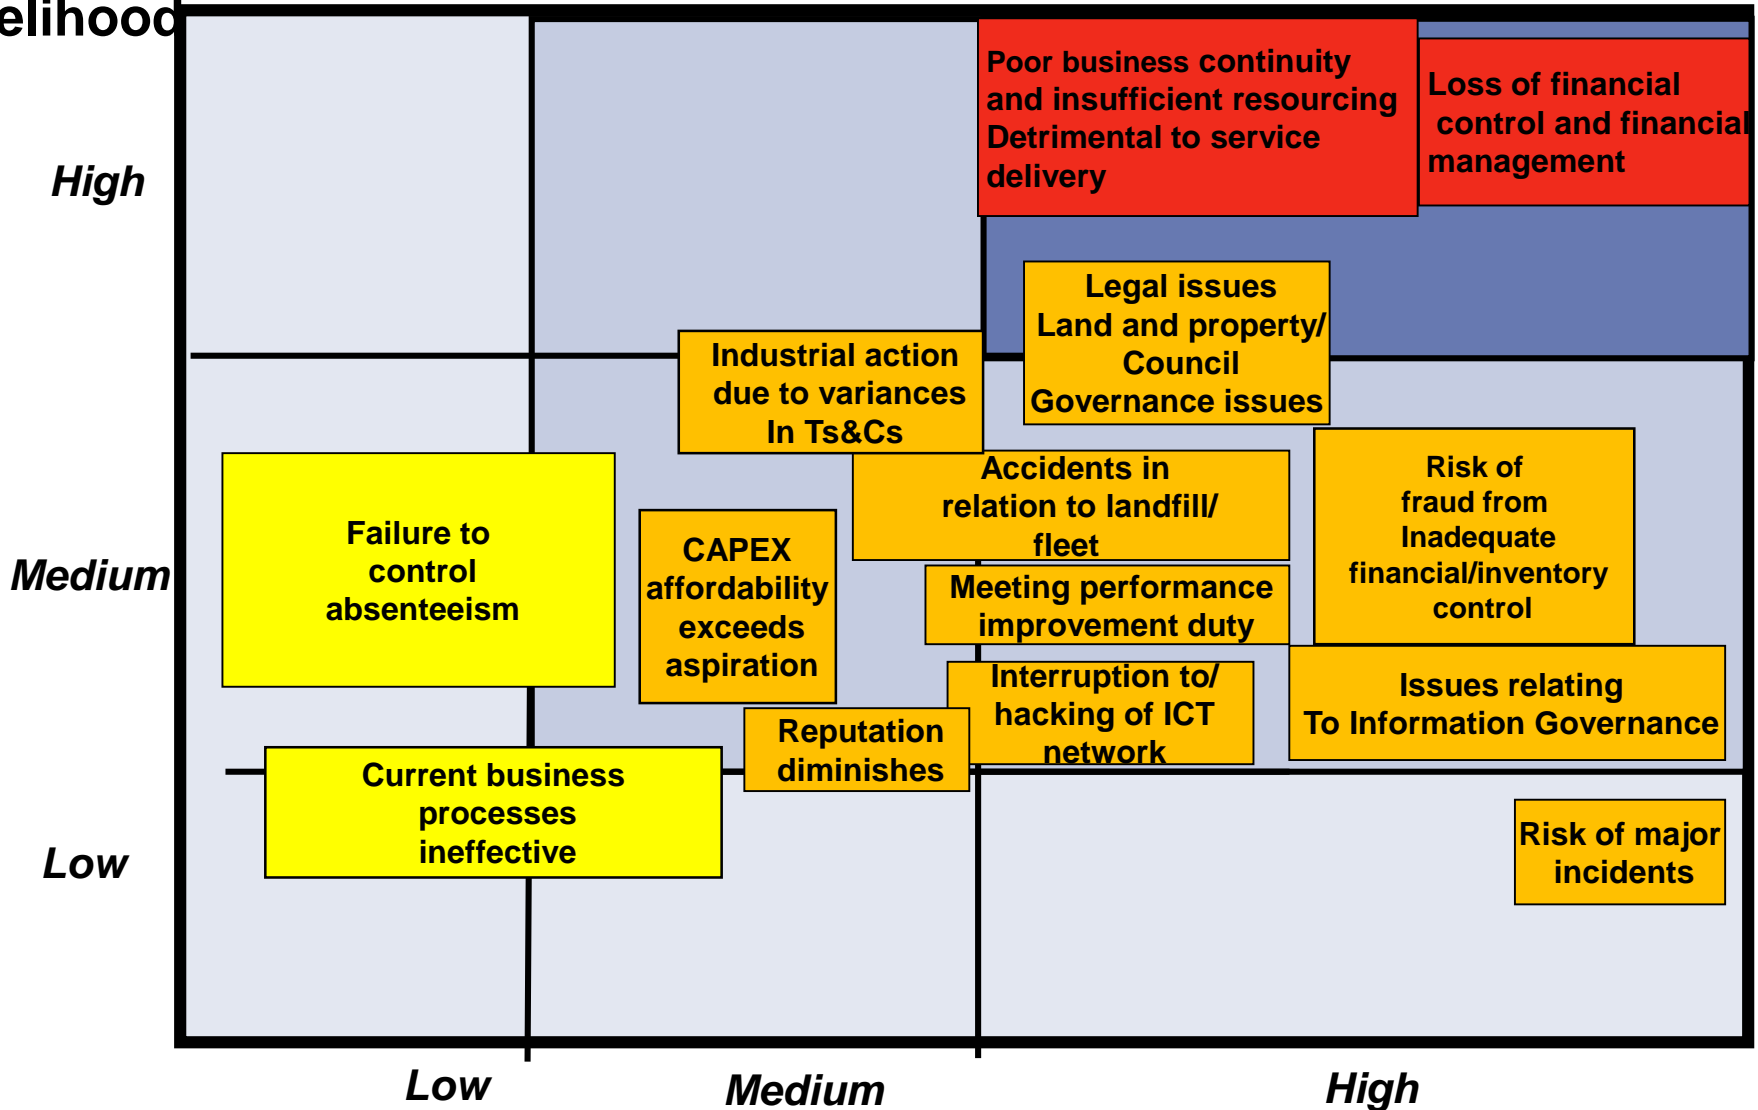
elihood

High

Medium

Low

Poor business continuity and insufficient resourcing Detrimental to service delivery

Loss of financial control and financial management

Legal issues Land and property/ Council Governance issues

Industrial action due to variances In Ts&Cs

Accidents in relation to landfill/ fleet

Risk of fraud from Inadequate financial/inventory control

Failure to control absenteeism

CAPEX affordability exceeds aspiration

Meeting performance improvement duty

Interruption to/ hacking of ICT network

Issues relating To Information Governance

Reputation diminishes

Current business processes ineffective

Risk of major incidents

Low

Medium

High